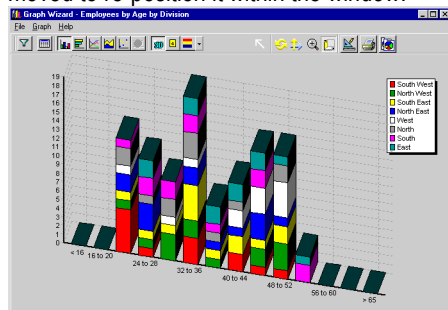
moved to re-position it within the window.

Graph Wizard - Employees by Age by Division

File Graph Help

19
18
17
16
15
14
13
12
11
10
9
8
7
6
5
4
3
2
1
0

< 16
16 to 20
24 to 28
32 to 36
40 to 44
48 to 52
56 to 60
> 65

South West
North West
South East
North East
West
North
South
East